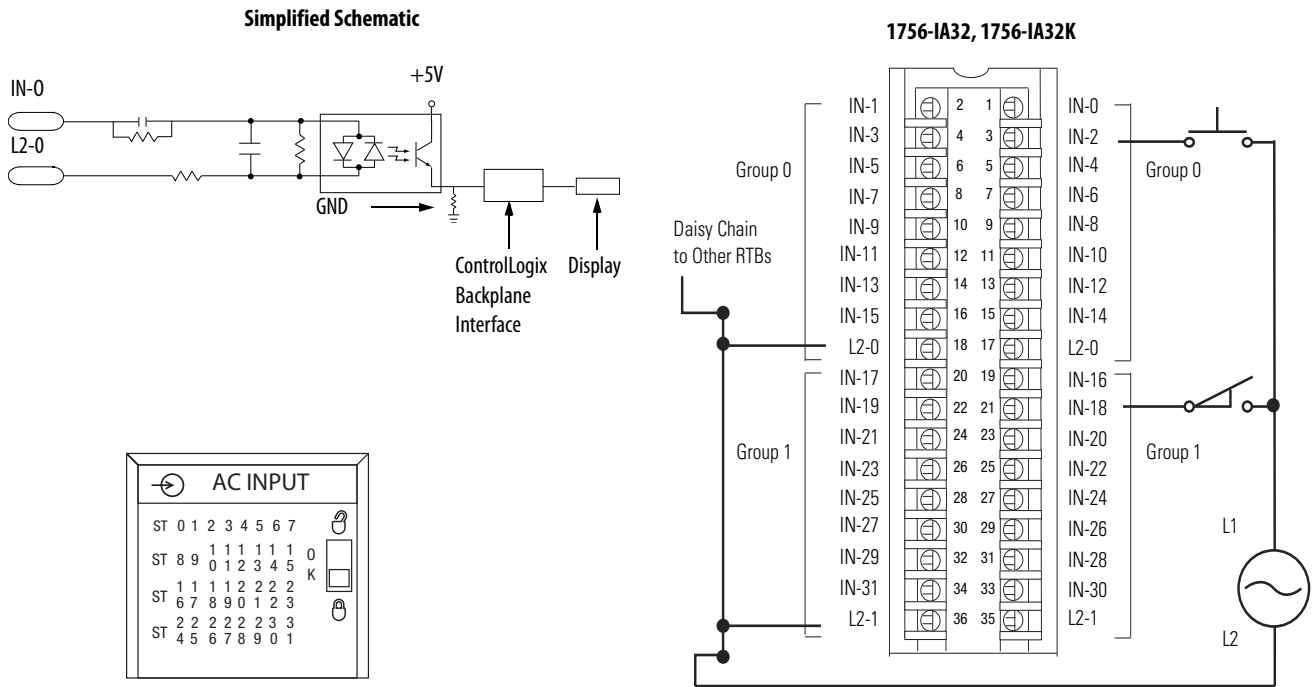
Simplified Schematic

IN-0
L2-0
+5V
GND
ControlLogix Backplane Interface
Display

AC INPUT
ST 0 1 2 3 4 5 6 7
ST 8 9 10 11 12 13 14 15
ST 16 17 18 19 20 21 22 23
ST 24 25 26 27 28 29 30 31
OK

1756-IA32, 1756-IA32K

Daisy Chain to Other RTBs

Group 0
Group 1

| | | | | |
|---|---|---|---|---|
| IN-1 | 2 | 1 | IN-0 | |
| IN-3 | 4 | 3 | IN-2 | |
| IN-5 | 6 | 5 | IN-4 | |
| IN-7 | 8 | 7 | IN-6 | |
| IN-9 | 10 | 9 | IN-8 | |
| IN-11 | 12 | 11 | IN-10 | |
| IN-13 | 14 | 13 | IN-12 | |
| IN-15 | 16 | 15 | IN-14 | |
| L2-0 | 18 | 17 | L2-0 | |
| IN-17 | 20 | 19 | IN-16 | |
| IN-19 | 22 | 21 | IN-18 | |
| IN-21 | 24 | 23 | IN-20 | |
| IN-23 | 26 | 25 | IN-22 | |
| IN-25 | 28 | 27 | IN-24 | |
| IN-27 | 30 | 29 | IN-26 | |
| IN-29 | 32 | 31 | IN-28 | |
| IN-31 | 34 | 33 | IN-30 | |
| L2-1 | 36 | 35 | L2-1 | |

Group 0
Group 1
L1
L2